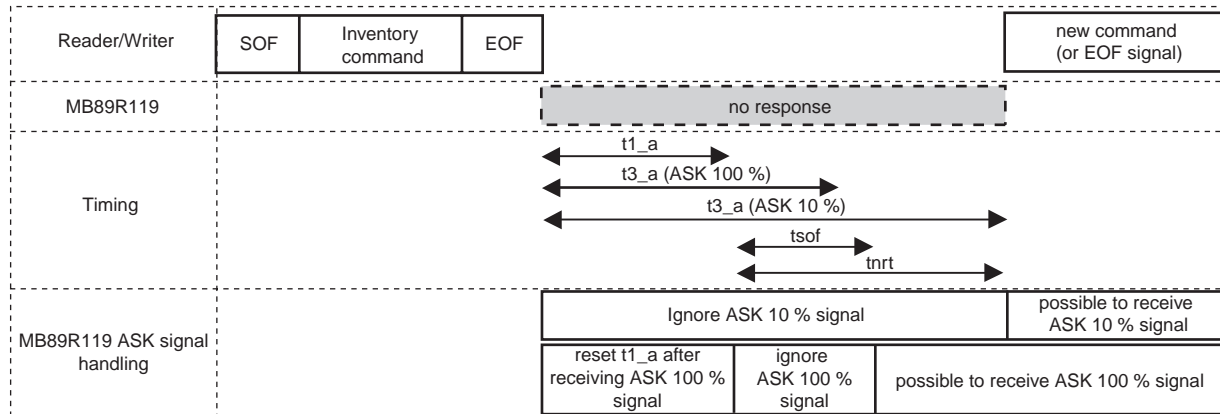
Reader/Writer

SOF | Inventory command | EOF

new command (or EOF signal)

MB89R119

no response

Timing

t1_a

t3_a (ASK 100 %)

t3_a (ASK 10 %)

tsof

tnrt

MB89R119 ASK signal handling

Ignore ASK 10 % signal

possible to receive ASK 10 % signal

reset t1_a after receiving ASK 100 % signal

ignore ASK 100 % signal

possible to receive ASK 100 % signal